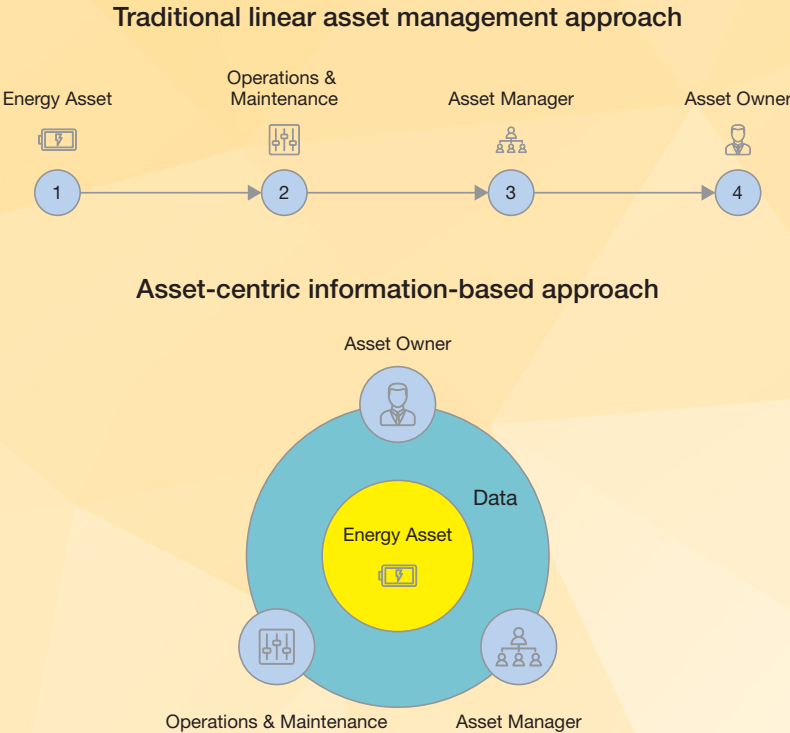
Traditional linear asset management approach

Energy Asset

Operations & Maintenance

Asset Manager

Asset Owner

1

2

3

4

Asset-centric information-based approach

Asset Owner

Data

Energy Asset

Operations & Maintenance

Asset Manager